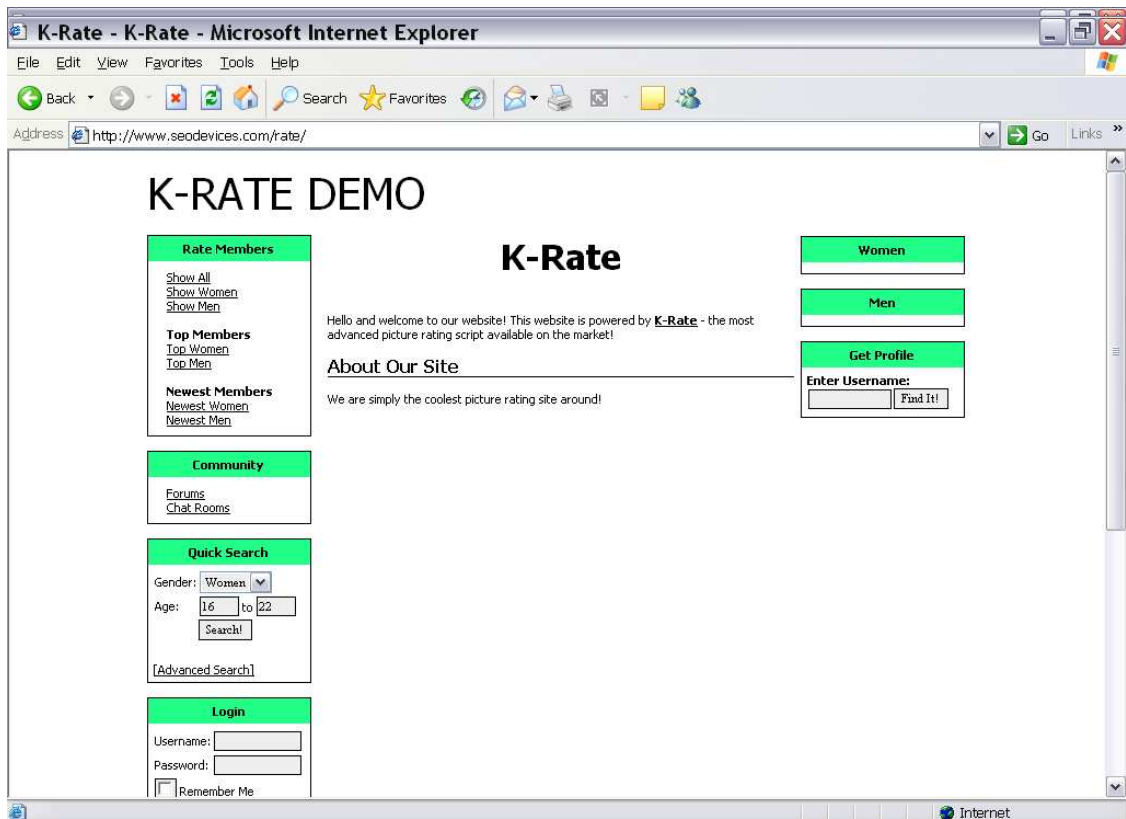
K-Rate - K-Rate - Microsoft Internet Explorer

File Edit View Favorites Tools Help

Back Search Favorites

Address http://www.seodevices.com/rate/ Go Links

K-RATE DEMO

Rate Members

Show All
Show Women
Show Men

Top Members
Top Women
Top Men

Newest Members
Newest Women
Newest Men

Community

Forums
Chat Rooms

Quick Search

Gender: Women
Age: 16 to 22
Search!

[Advanced Search]

Login

Username:
Password:
Remember Me

K-Rate

Hello and welcome to our website! This website is powered by K-Rate - the most advanced picture rating script available on the market!

About Our Site

We are simply the coolest picture rating site around!

Women

Men

Get Profile

Enter Username:
Find It!

Internet